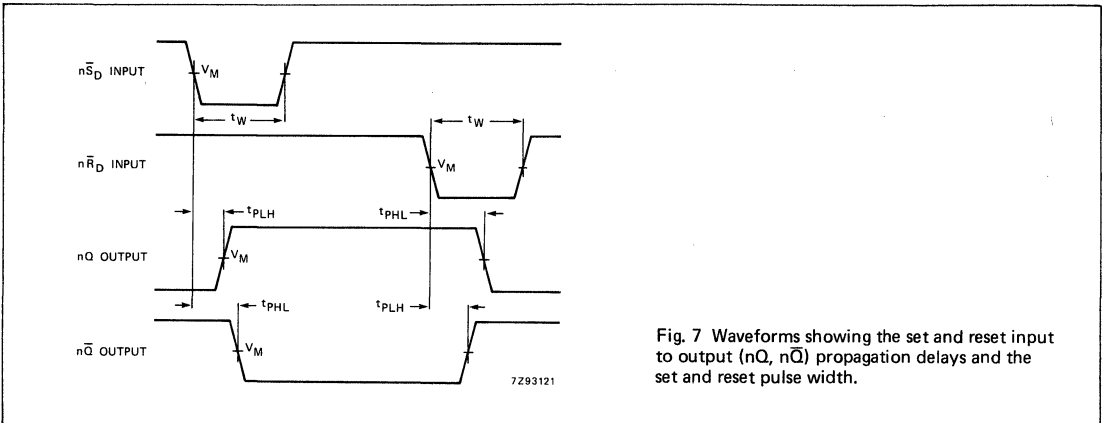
n$\bar{S}_D$ INPUT

$V_M$

$t_W$

n$\bar{R}_D$ INPUT

$t_W$

$V_M$

$t_{PLH}$

$t_{PHL}$

nQ OUTPUT

$V_M$

$t_{PHL}$

$t_{PLH}$

n$\bar{Q}$ OUTPUT

$V_M$

7Z93121

Fig. 7 Waveforms showing the set and reset input to output (nQ, n$\bar{Q}$) propagation delays and the set and reset pulse width.